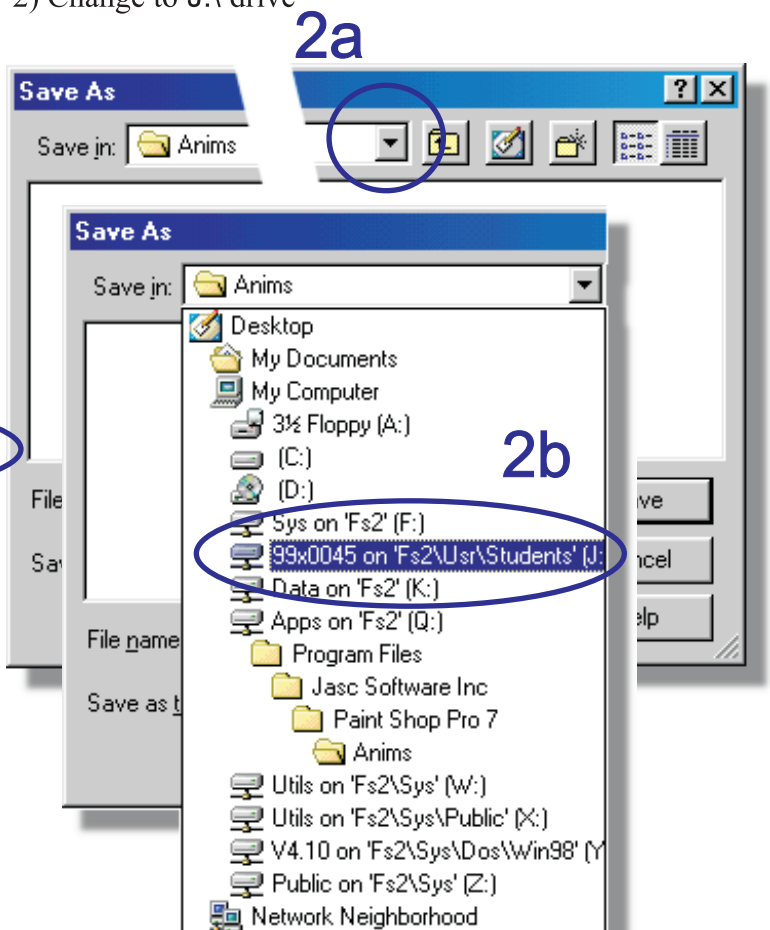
2) Change to J:\ drive

2a

Save As

?

Save in: Anims

Save As

Save in: Anims

Desktop

My Documents

My Computer

3½ Floppy (A:)

(C:)

(D:)

Sys on 'Fs2' (F:)

99x0045 on 'Fs2\Usr\Students' (J:

Data on 'Fs2' (K:)

Apps on 'Fs2' (Q:)

Program Files

Jasc Software Inc

Paint Shop Pro 7

Anims

Utils on 'Fs2\Sys' (W:)

Utils on 'Fs2\Sys\Public' (X:)

V4.10 on 'Fs2\Sys\Dos\Win98' (Y

Public on 'Fs2\Sys' (Z:)

Network Neighborhood

2b

File

Sav

File name

Save as t

ve

ncel

elp